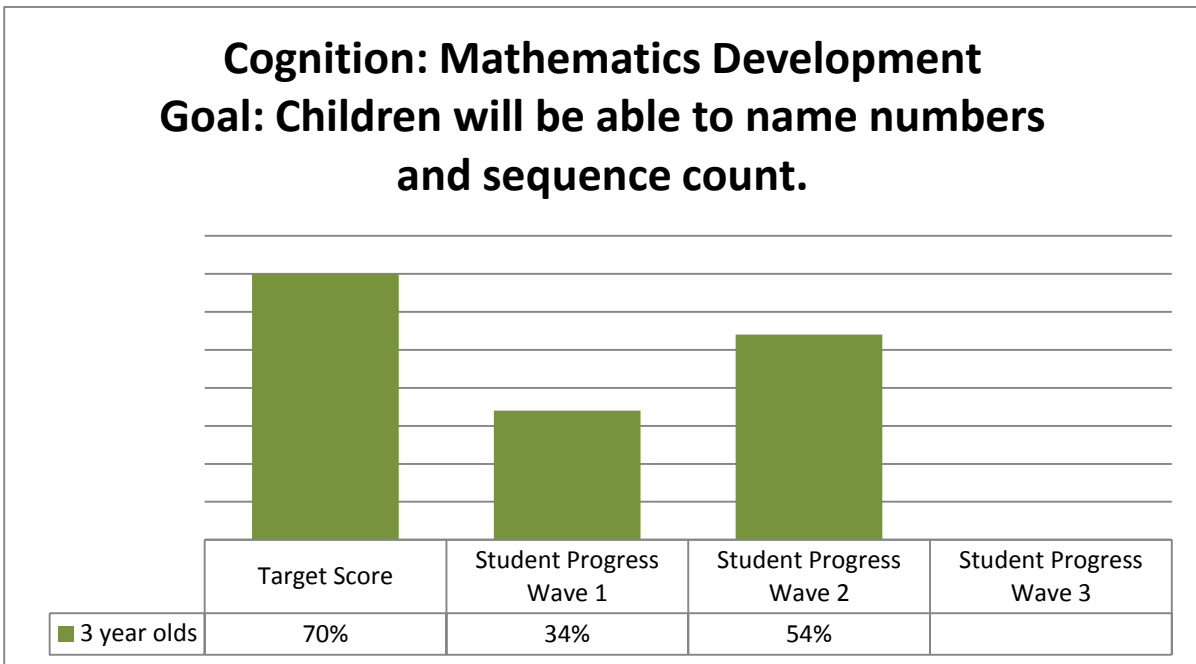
Cognition: Mathematics Development
Goal: Children will be able to name numbers and sequence count.

| | Target Score | Student Progress Wave 1 | Student Progress Wave 2 | Student Progress Wave 3 |
|---|---|---|---|---|
| 3 year olds | 70% | 34% | 54% | |